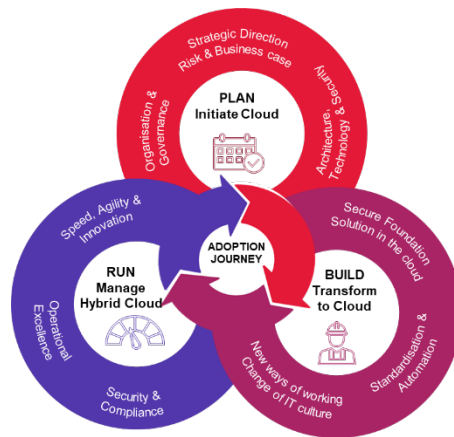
Strategic Direction
Risk & Business case

Organisation & Governance

PLAN
Initiate Cloud

Architecture, Technology & Security

Speed, Agility & Innovation

ADOPTION JOURNEY

Secure Foundation
Solution in the cloud

RUN
Manage
Hybrid Cloud

BUILD
Transform to Cloud

Operational Excellence

Standardisation & Automation

New ways of working
Change of IT culture

Security & Compliance